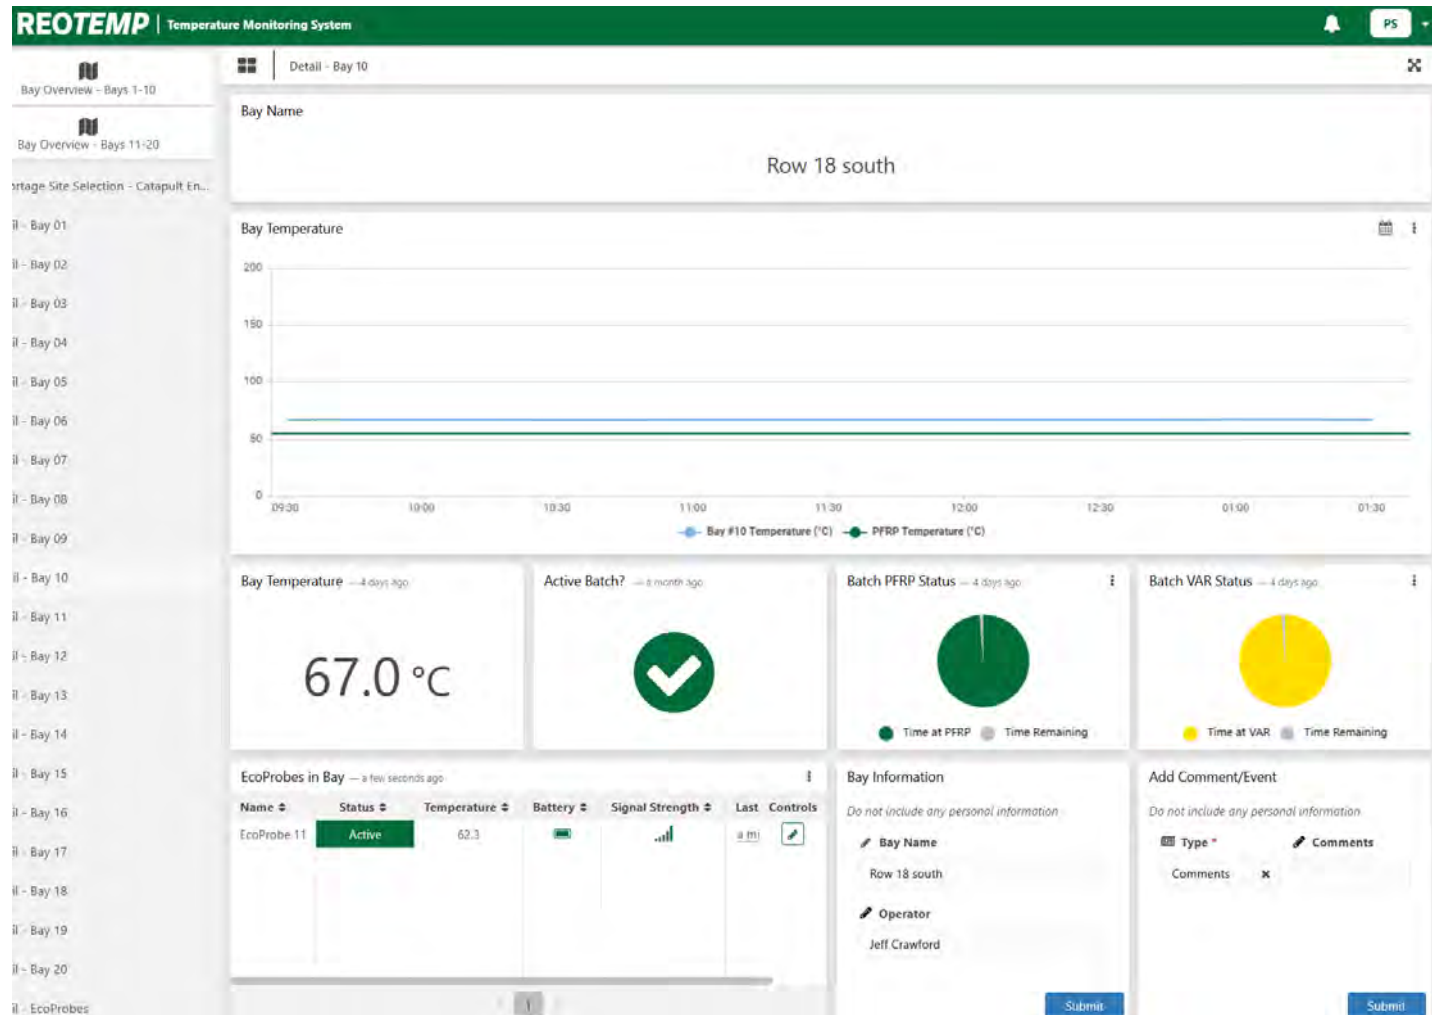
REOTEMP | Temperature Monitoring System

PS

Bay Overview - Bays 1-10

Bay Overview - Bays 11-20

rtage Site Selection - Catapult En...

il - Bay 01
il - Bay 02
il - Bay 03
il - Bay 04
il - Bay 05
il - Bay 06
il - Bay 07
il - Bay 08
il - Bay 09
il - Bay 10
il - Bay 11
il - Bay 12
il - Bay 13
il - Bay 14
il - Bay 15
il - Bay 16
il - Bay 17
il - Bay 18
il - Bay 19
il - Bay 20
il - EcoProbes

Detail - Bay 10

Bay Name

Row 18 south

Bay Temperature

200
150
100
50
0

09:30 10:00 10:30 11:00 11:30 12:00 12:30 01:00 01:30

Bay #10 Temperature (°C) PFRP Temperature (°C)

Bay Temperature — 4 days ago

67.0 °C

Active Batch? — a month ago

Batch PFRP Status — 4 days ago

Time at PFRP Time Remaining

Batch VAR Status — 4 days ago

Time at VAR Time Remaining

EcoProbes in Bay — a few seconds ago

| Name | Status | Temperature | Battery | Signal Strength | Last | Controls |
|---|---|---|---|---|---|---|
| EcoProbe 11 | Active | 62.3 | | | a mi | |

1

Bay Information

Do not include any personal information

Bay Name

Row 18 south

Operator

Jeff Crawford

Submit

Add Comment/Event

Do not include any personal information

Type * Comments

Comments ×

Submit